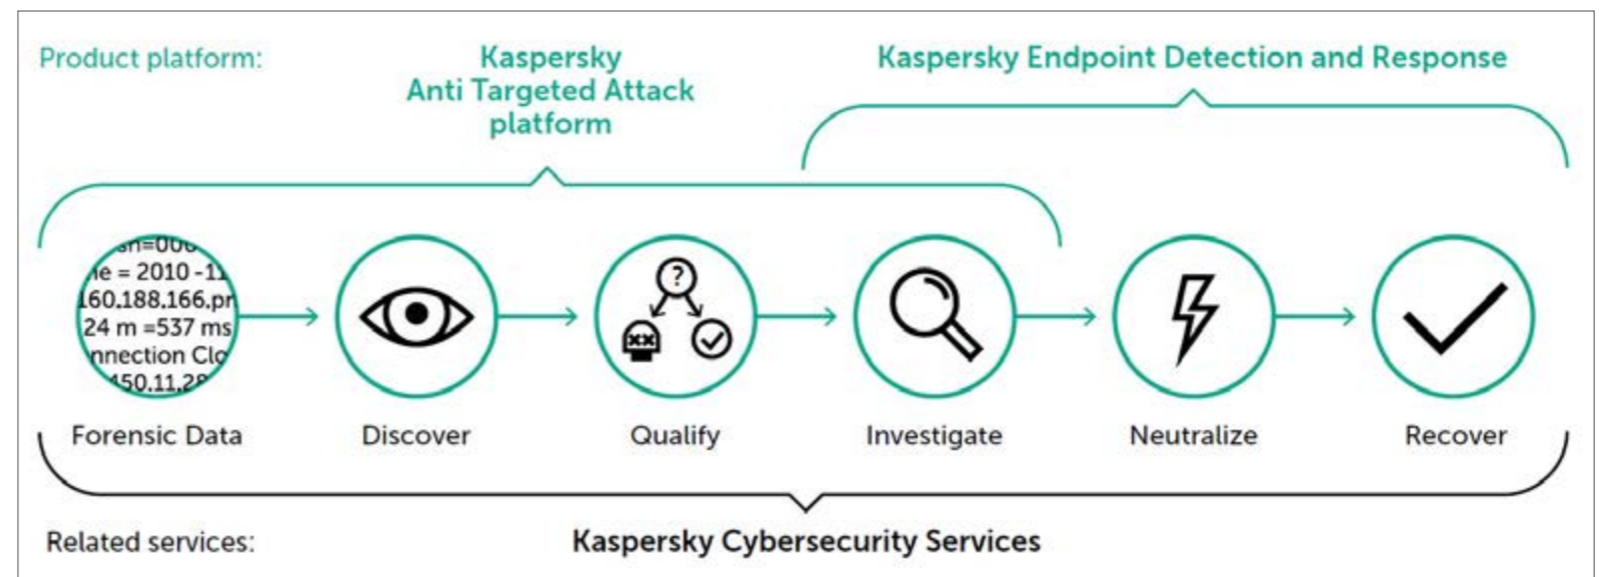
Product platform:

Kaspersky Anti Targeted Attack platform

Kaspersky Endpoint Detection and Response

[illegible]n=000
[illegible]e = 2010 -1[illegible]
160.188.166.pr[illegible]
24 m =537 ms
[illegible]nnection Clo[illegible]
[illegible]50.11.2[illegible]

?

Forensic Data

Discover

Qualify

Investigate

Neutralize

Recover

Related services:

Kaspersky Cybersecurity Services